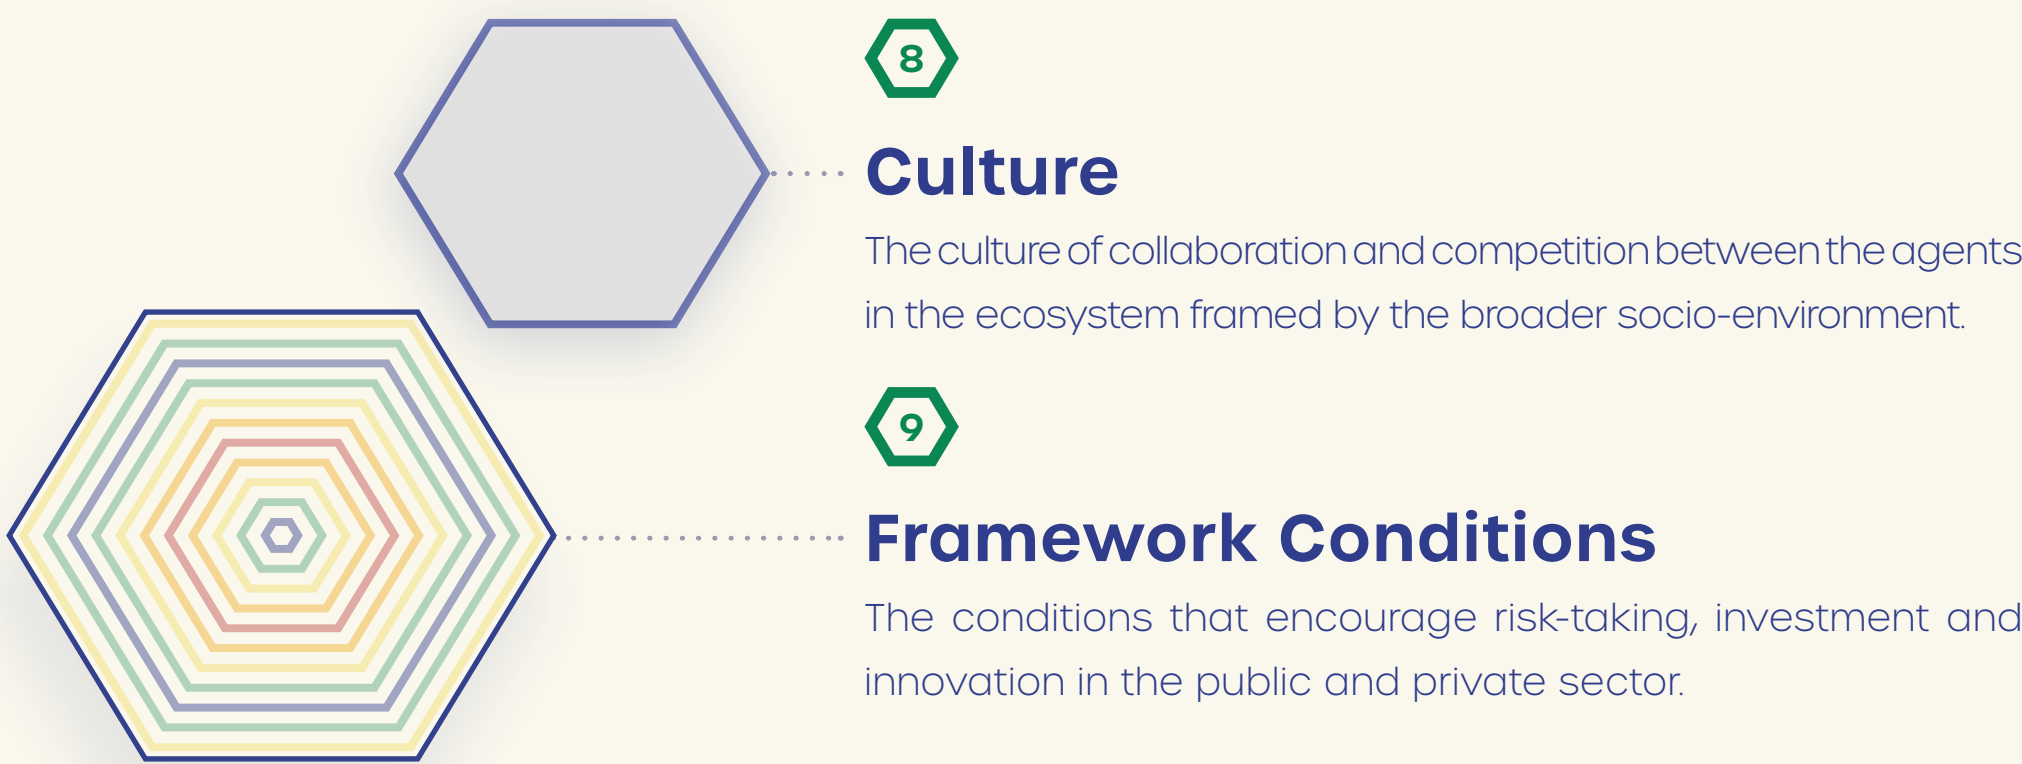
8

Culture

The culture of collaboration and competition between the agents in the ecosystem framed by the broader socio-environment.

9

Framework Conditions

The conditions that encourage risk-taking, investment and innovation in the public and private sector.